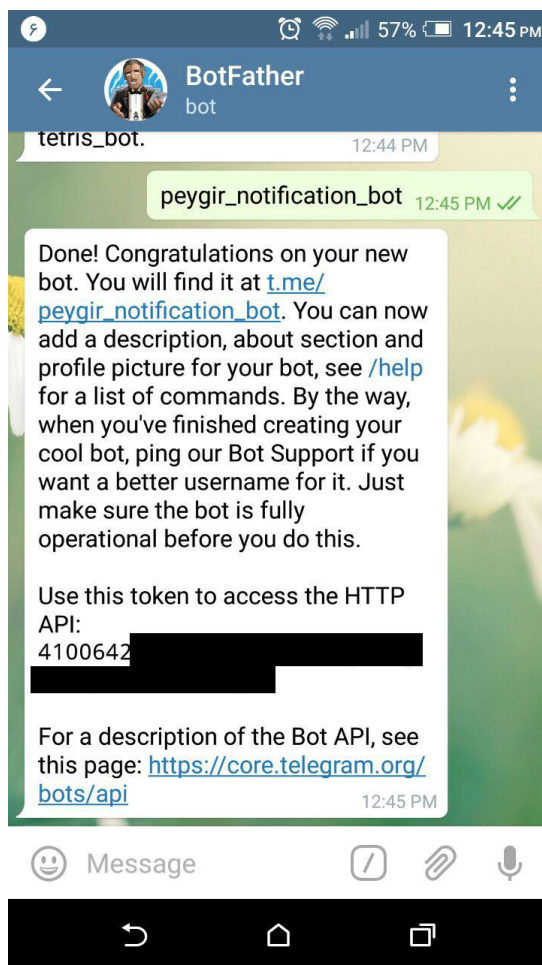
57% 12:45 PM

BotFather
bot

tetris_bot. 12:44 PM

peygir_notification_bot 12:45 PM

Done! Congratulations on your new bot. You will find it at t.me/peygir_notification_bot. You can now add a description, about section and profile picture for your bot, see /help for a list of commands. By the way, when you've finished creating your cool bot, ping our Bot Support if you want a better username for it. Just make sure the bot is fully operational before you do this.

Use this token to access the HTTP API:
4100642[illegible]

For a description of the Bot API, see this page: https://core.telegram.org/bots/api 12:45 PM

Message